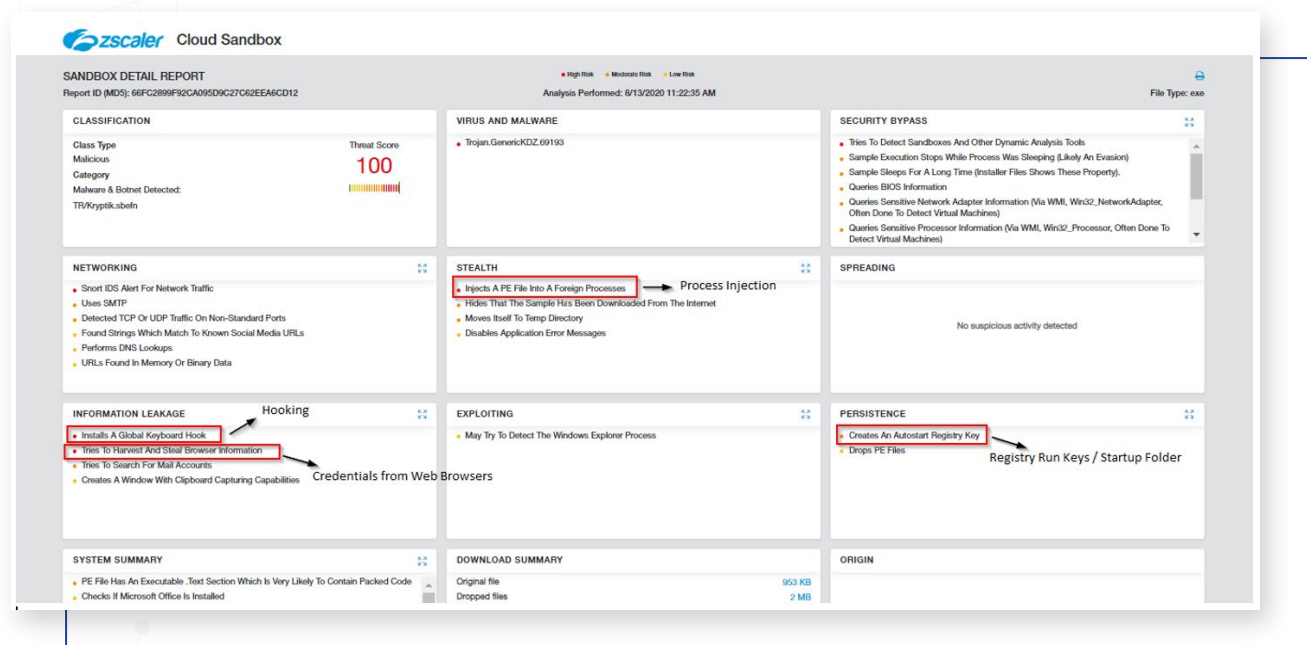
zscaler Cloud Sandbox

SANDBOX DETAIL REPORT
Report ID (MD5): 66FC2899F92CA095D9C27C62EEA6CD12

High Risk Moderate Risk Low Risk

Analysis Performed: 8/13/2020 11:22:35 AM

File Type: exe

CLASSIFICATION
Class Type
Malicious
Category
Malware & Botnet Detected:
TR/Kryptik.sbefn
Threat Score
100

VIRUS AND MALWARE
Trojan.GenericKDZ.69193

SECURITY BYPASS
Tries To Detect Sandboxes And Other Dynamic Analysis Tools
Sample Execution Stops While Process Was Sleeping (Likely An Evasion)
Sample Sleeps For A Long Time (Installer Files Shows These Property).
Queries BIOS Information
Queries Sensitive Network Adapter Information (Via WMI, Win32_NetworkAdapter, Often Done To Detect Virtual Machines)
Queries Sensitive Processor Information (Via WMI, Win32_Processor, Often Done To Detect Virtual Machines)

NETWORKING
Snort IDS Alert For Network Traffic
Uses SMTP
Detected TCP Or UDP Traffic On Non-Standard Ports
Found Strings Which Match To Known Social Media URLs
Performs DNS Lookups
URLs Found In Memory Or Binary Data

STEALTH
Injects A PE File Into A Foreign Processes
Process Injection
Hides That The Sample Has Been Downloaded From The Internet
Moves Itself To Temp Directory
Disables Application Error Messages

SPREADING
No suspicious activity detected

INFORMATION LEAKAGE
Hooking
Installs A Global Keyboard Hook
Tries To Harvest And Steal Browser Information
Tries To Search For Mail Accounts
Creates A Window With Clipboard Capturing Capabilities
Credentials from Web Browsers

EXPLOITING
May Try To Detect The Windows Explorer Process

PERSISTENCE
Creates An Autostart Registry Key
Drops PE Files
Registry Run Keys / Startup Folder

SYSTEM SUMMARY
PE File Has An Executable .Text Section Which Is Very Likely To Contain Packed Code
Checks If Microsoft Office Is Installed

DOWNLOAD SUMMARY
Original file 953 KB
Dropped files 2 MB

ORIGIN